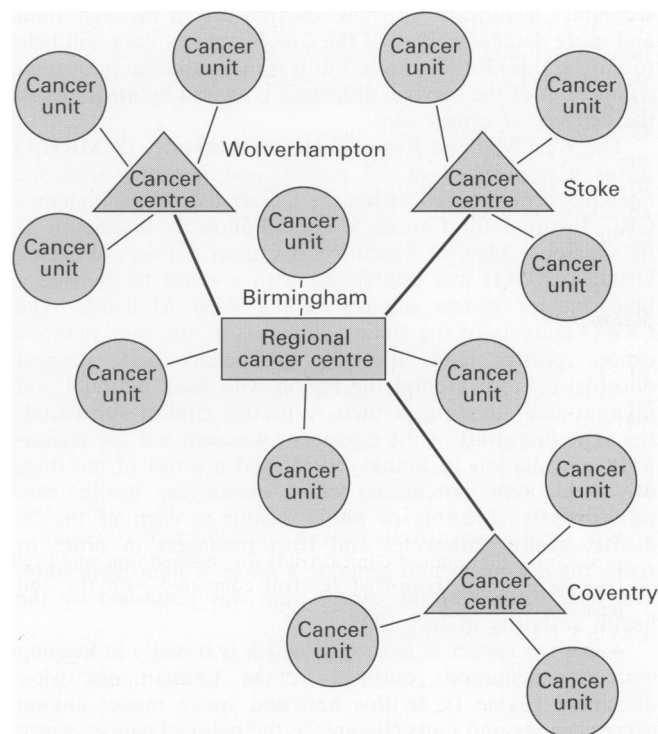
Cancer unit

Cancer unit

Cancer unit

Cancer unit

Wolverhampton

Cancer centre

Cancer centre

Stoke

Cancer unit

Cancer unit

Cancer unit

Birmingham

Regional cancer centre

Cancer unit

Cancer unit

Cancer unit

Cancer unit

Cancer centre

Coventry

Cancer unit

Cancer unit